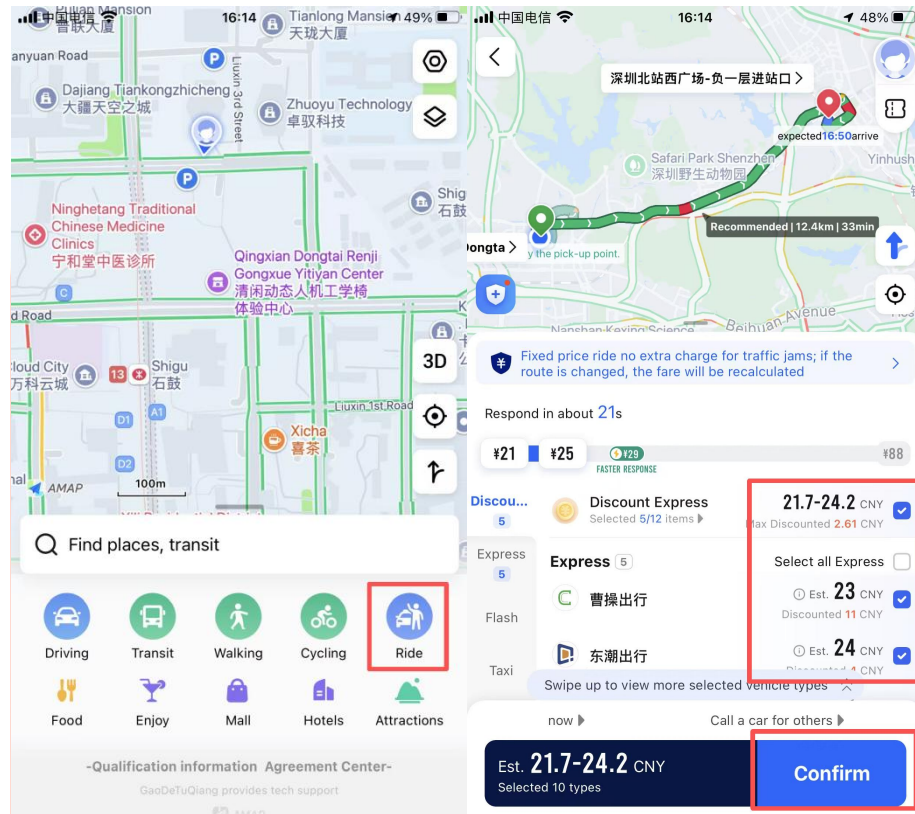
中国电信 16:14 49%

Pinhan Mansion 品汉大厦
Tianlong Mansion 天珑大厦
anyuan Road
Dajiang Tiankongzhicheng 大疆天空之城
Zhuoyu Technology 卓驭科技
Liuxin 3rd Street
Shig 石鼓
Ninghetang Traditional Chinese Medicine Clinics 宁和堂中医诊所
Qingxian Dongtai Renji Gongxue Yitiyan Center 清闲动态人机工学椅体验中心
d Road
loud City 万科云城
13 Shigu 石鼓
A1
D1
D2
Liuxin 1st Road
Xicha 喜茶
3D
AMAP
100m
Find places, transit
Driving
Transit
Walking
Cycling
Ride
Food
Enjoy
Mall
Hotels
Attractions
-Qualification information Agreement Center-
GaoDeTuQiang provides tech support

中国电信 16:14 48%
深圳北站西广场-负一层进站口 >
expected16:50arrive
Safari Park Shenzhen 深圳野生动物园
Yinhus
Recommended | 12.4km | 33min
Dongta >
y the pick-up point.
Nanshan Kexing Science
Beihuan Avenue
Fixed price ride no extra charge for traffic jams; if the route is changed, the fare will be recalculated >
Respond in about 21s
¥21 ¥25 ¥29 ¥88
FASTER RESPONSE
Discou... 5
Discount Express
Selected 5/12 items
21.7-24.2 CNY
Max Discounted 2.61 CNY
Express 5
Express 5
Select all Express
曹操出行
Est. 23 CNY
Discounted 11 CNY
Flash
东潮出行
Est. 24 CNY
Discounted 1 CNY
Taxi
Swipe up to view more selected vehicle types
now
Call a car for others
Est. 21.7-24.2 CNY
Selected 10 types
Confirm